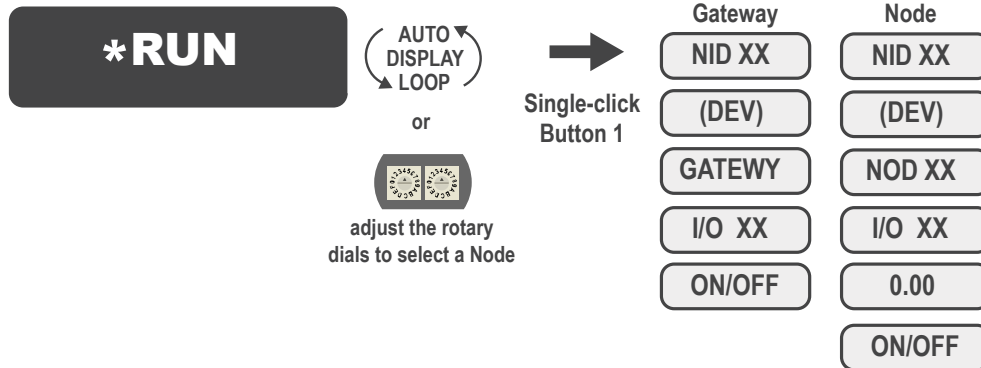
*RUN

AUTO DISPLAY LOOP

or

adjust the rotary dials to select a Node

Single-click Button 1

| Gateway | Node |
|---|---|
| NID XX | NID XX |
| (DEV) | (DEV) |
| GATEWY | NOD XX |
| I/O XX | I/O XX |
| ON/OFF | 0.00 |
| | ON/OFF |